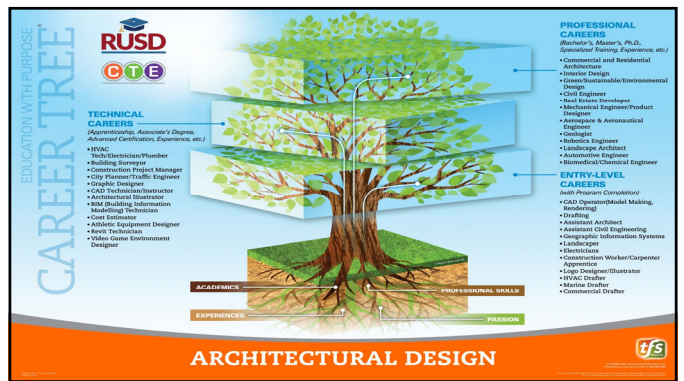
EDUCATION WITH PURPOSE
CAREER TREE

RUSD

CTE

TECHNICAL CAREERS
(Apprenticeship, Associate's Degree, Advanced Certification, Experience, etc.)

• HVAC Tech/Electrician/Plumber
• Building Surveyor
• Construction Project Manager
• City Planner/Traffic Engineer
• Graphic Designer
• CAD Technician/Instructor
• Architectural Illustrator
• BIM (Building Information Modelling) Technician
• Cost Estimator
• Athletic Equipment Designer
• Revit Technician
• Video Game Environment Designer

PROFESSIONAL CAREERS
(Bachelor's, Master's, Ph.D., Specialized Training, Experience, etc.)

• Commercial and Residential Architecture
• Interior Design
• Green/Sustainable/Environmental Design
• Civil Engineer
• Real Estate Developer
• Mechanical Engineer/Product Designer
• Aerospace & Aeronautical Engineer
• Geologist
• Robotics Engineer
• Landscape Architect
• Automotive Engineer
• Biomedical/Chemical Engineer

ENTRY-LEVEL CAREERS
(with Program Completion)

• CAD Operator(Model Making, Rendering)
• Drafting
• Assistant Architect
• Assistant Civil Engineering
• Geographic Information Systems
• Landscaper
• Electricians
• Construction Worker/Carpenter Apprentice
• Logo Designer/Illustrator
• HVAC Drafter
• Marine Drafter
• Commercial Drafter

ACADEMICS
PROFESSIONAL SKILLS
EXPERIENCES
PASSION

ARCHITECTURAL DESIGN

tfs

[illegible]

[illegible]